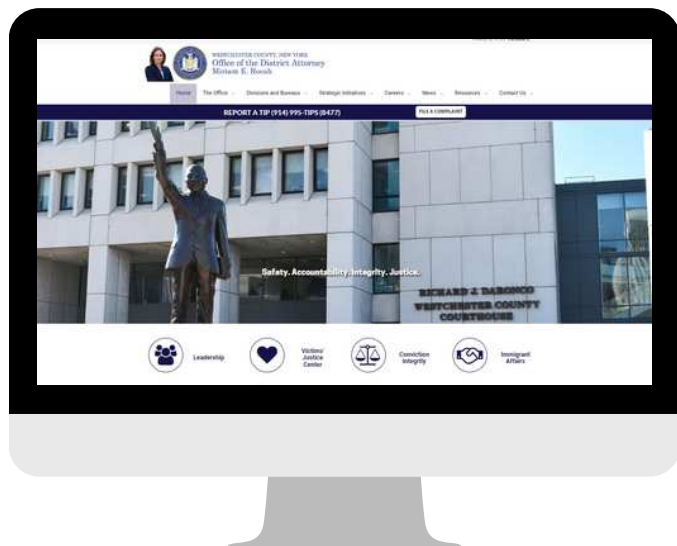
WESTCHESTER COUNTY, NEW YORK
Office of the District Attorney
Miriam E. Rocah

Home The Office Divisions and Bureaus Strategic Initiatives Careers News Resources Contact Us

REPORT A TIP (914) 995-TIPS (8477)
FILE A COMPLAINT

Safety. Accountability. Integrity. Justice.

RICHARD J. DARONCO
WESTCHESTER COUNTY
COURTHOUSE

Leadership
Victims' Justice Center
Conviction Integrity
Immigrant Affairs